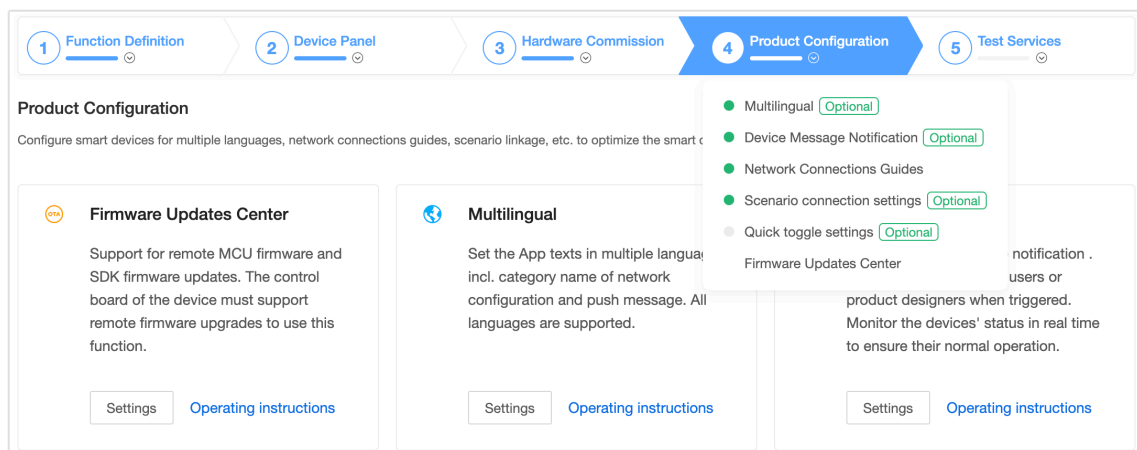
1 Function Definition

2 Device Panel

3 Hardware Commission

4 Product Configuration

5 Test Services

Multilingual Optional

Device Message Notification Optional

Network Connections Guides

Scenario connection settings Optional

Quick toggle settings Optional

Firmware Updates Center

Product Configuration

Configure smart devices for multiple languages, network connections guides, scenario linkage, etc. to optimize the smart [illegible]

OTA

Firmware Updates Center

Support for remote MCU firmware and SDK firmware updates. The control board of the device must support remote firmware upgrades to use this function.

Settings Operating instructions

Multilingual

Set the App texts in multiple languag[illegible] incl. category name of network configuration and push message. All languages are supported.

Settings Operating instructions

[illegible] notification . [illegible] users or product designers when triggered. Monitor the devices' status in real time to ensure their normal operation.

Settings Operating instructions